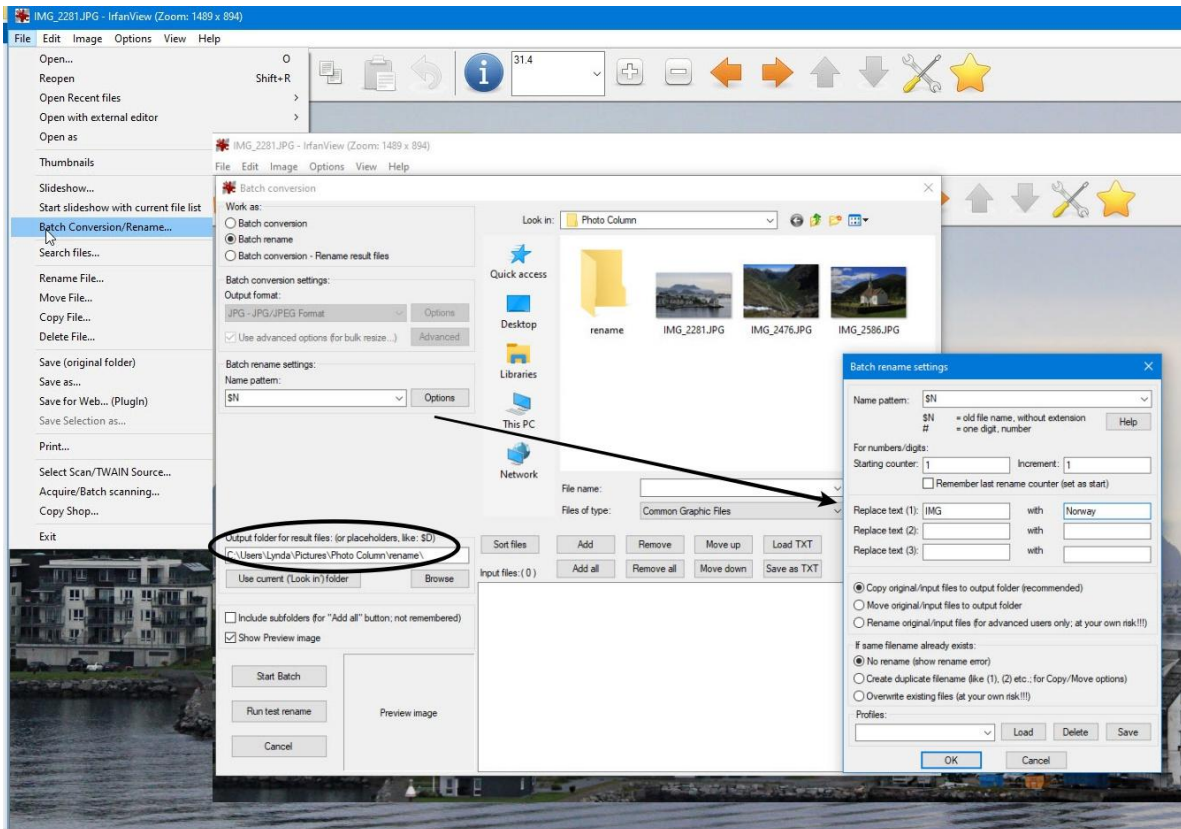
IMG_2281.JPG - IrfanView (Zoom: 1489 x 894)

File Edit Image Options View Help

31.4

Open... O
Reopen Shift+R
Open Recent files
Open with external editor
Open as
Thumbnails
Slideshow...
Start slideshow with current file list
Batch Conversion/Rename...
Search files...
Rename File...
Move File...
Copy File...
Delete File...
Save (original folder)
Save as...
Save for Web... (PlugIn)
Save Selection as...
Print...
Select Scan/TWAIN Source...
Acquire/Batch scanning...
Copy Shop...
Exit

IMG_2281.JPG - IrfanView (Zoom: 1489 x 894)

File Edit Image Options View Help

Batch conversion

Work as:
Batch conversion
Batch rename
Batch conversion - Rename result files

Batch conversion settings:
Output format:
JPG - JPG/JPEG Format
Options
Use advanced options (for bulk resize...)
Advanced

Batch rename settings:
Name pattern:
$N
Options

Look in: Photo Column

Quick access
Desktop
Libraries
This PC
Network

rename IMG_2281.JPG IMG_2476.JPG IMG_2586.JPG

File name:
Files of type: Common Graphic Files

Output folder for result files: (or placeholders, like: $D)
C:\Users\Lynda\Pictures\Photo Column\rename\
Use current ('Look in') folder
Browse

Sort files
Add
Remove
Move up
Load TXT
Input files: ( 0 )
Add all
Remove all
Move down
Save as TXT

Include subfolders (for "Add all" button; not remembered)
Show Preview image

Start Batch
Run test rename
Cancel
Preview image

Batch rename settings

Name pattern: $N
$N = old file name, without extension
# = one digit, number
Help

For numbers/digits:
Starting counter: 1
Increment: 1
Remember last rename counter (set as start)

Replace text (1): IMG with Norway
Replace text (2): with
Replace text (3): with

Copy original/input files to output folder (recommended)
Move original/input files to output folder
Rename original/input files (for advanced users only; at your own risk!!!)

If same filename already exists:
No rename (show rename error)
Create duplicate filename (like (1), (2) etc.; for Copy/Move options)
Overwrite existing files (at your own risk!!!)

Profiles:
Load
Delete
Save

OK
Cancel